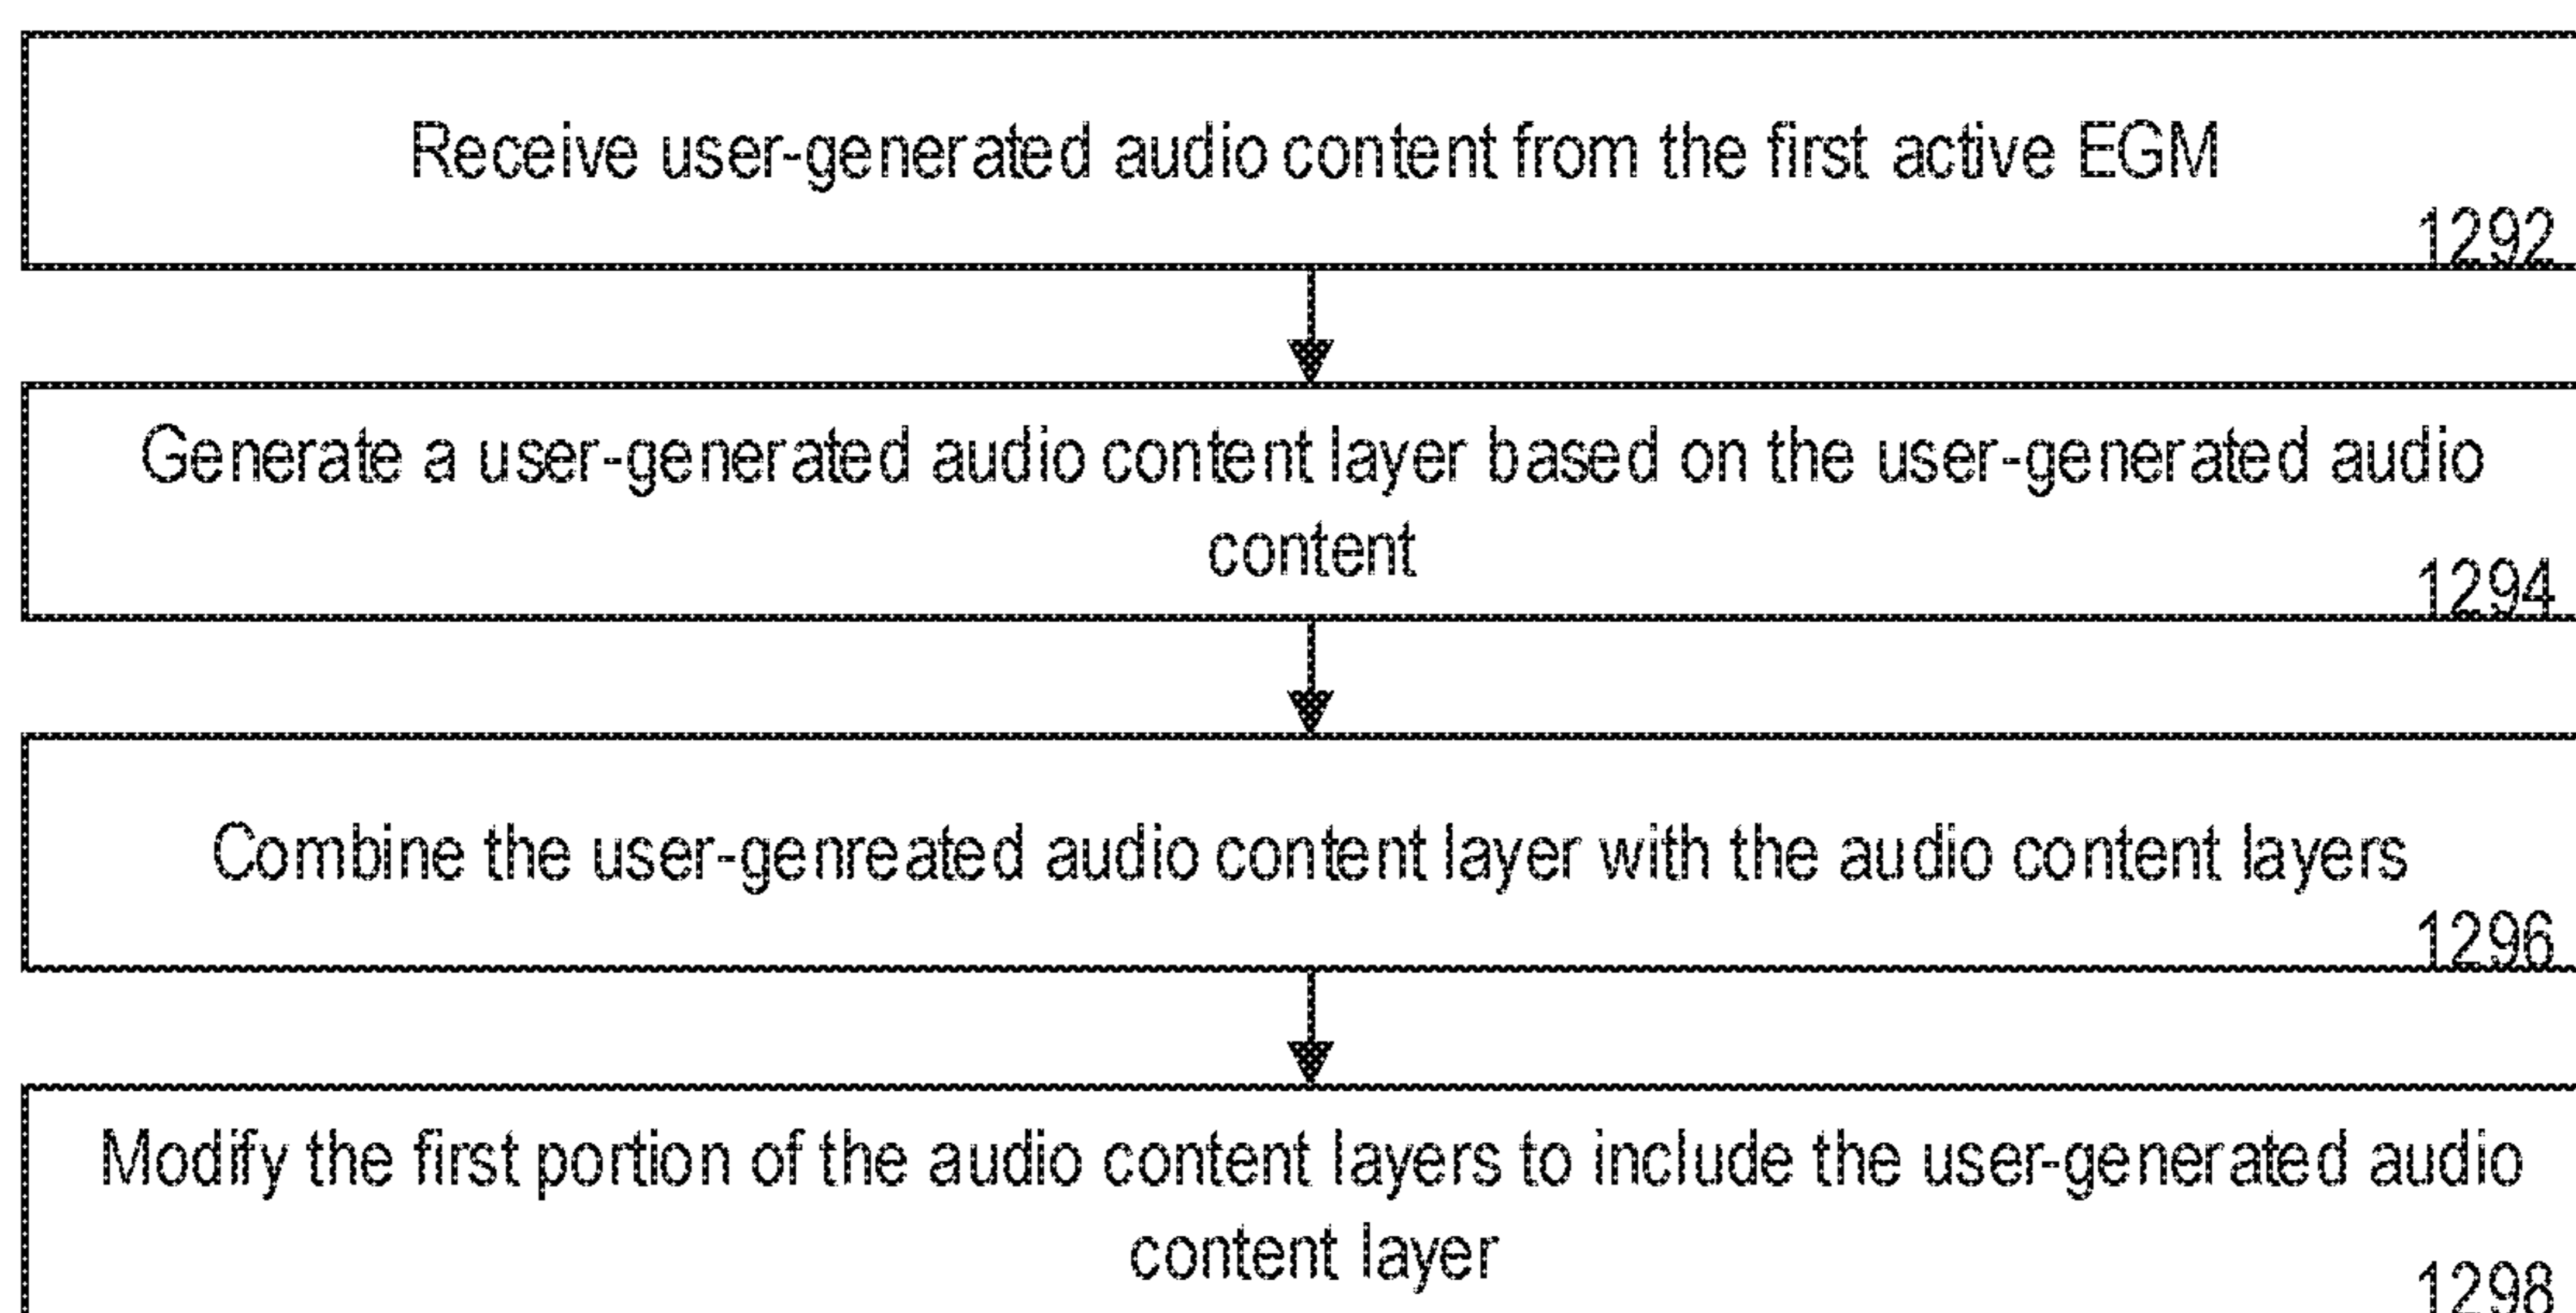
Receive user-generated audio content from the first active EGM
1292

Generate a user-generated audio content layer based on the user-generated audio content
1294

Combine the user-genreated audio content layer with the audio content layers
1296

Modify the first portion of the audio content layers to include the user-generated audio content layer
1298